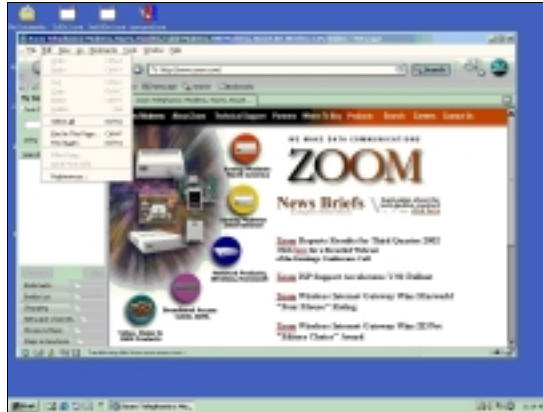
WE MAKE DATA COMMUNICATIONS

ZOOM

News Briefs

Zoom Reports Results for Third Quarter 2002

Zoom ISP Support Accelerates V.92 Rollout

Zoom Wireless Internet Gateway Wins Macworld "Four Mouse" Rating

Zoom Wireless Internet Gateway Wins ZD Net "Editors Choice" Award

Preferences...

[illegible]